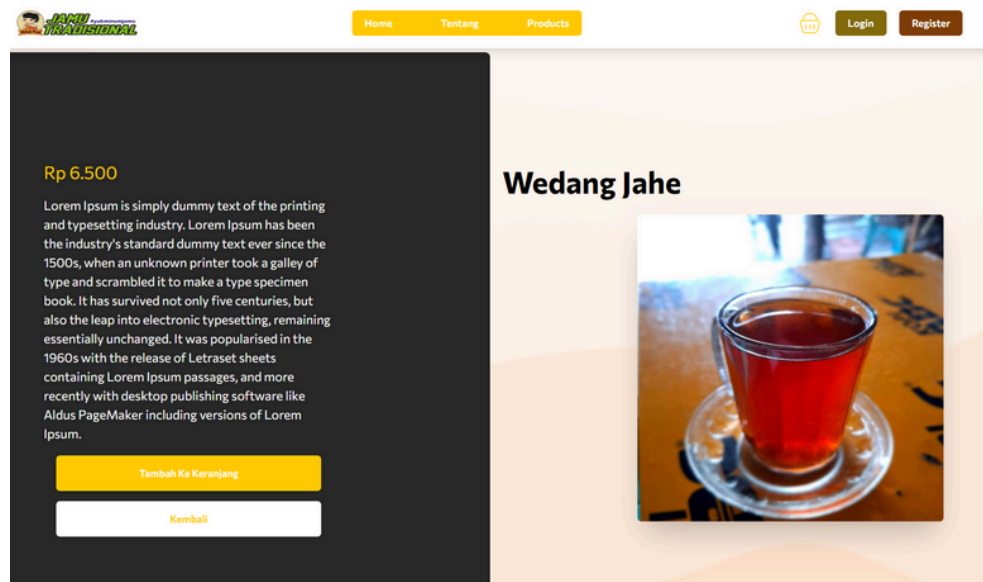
JAMU TRADISIONAL

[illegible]

Home Tentang Products

Login Register

Rp 6.500

Lorem Ipsum is simply dummy text of the printing and typesetting industry. Lorem Ipsum has been the industry's standard dummy text ever since the 1500s, when an unknown printer took a galley of type and scrambled it to make a type specimen book. It has survived not only five centuries, but also the leap into electronic typesetting, remaining essentially unchanged. It was popularised in the 1960s with the release of Letraset sheets containing Lorem Ipsum passages, and more recently with desktop publishing software like Aldus PageMaker including versions of Lorem Ipsum.

Tambah Ke Keranjang

Kembali

Wedang Jahe